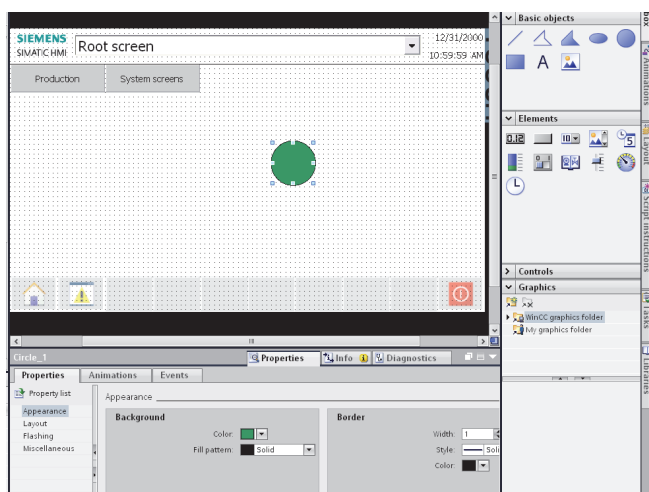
SIEMENS
SIMATIC HMI
Root screen
12/31/2000
10:59:59 AM

Production
System screens

Basic objects
A

Elements
0.12

Controls
Graphics
WinCC graphics folder
My graphics folder

Animations
Layout
Script instructions
Tasks
Libraries

Circle_1
Properties
Info
Diagnostics

Properties
Animations
Events

Property list
Appearance
Layout
Flashing
Miscellaneous

Appearance
Background
Color:
Fill pattern:
Solid
Border
Width:
1
Style:
Soli
Color: